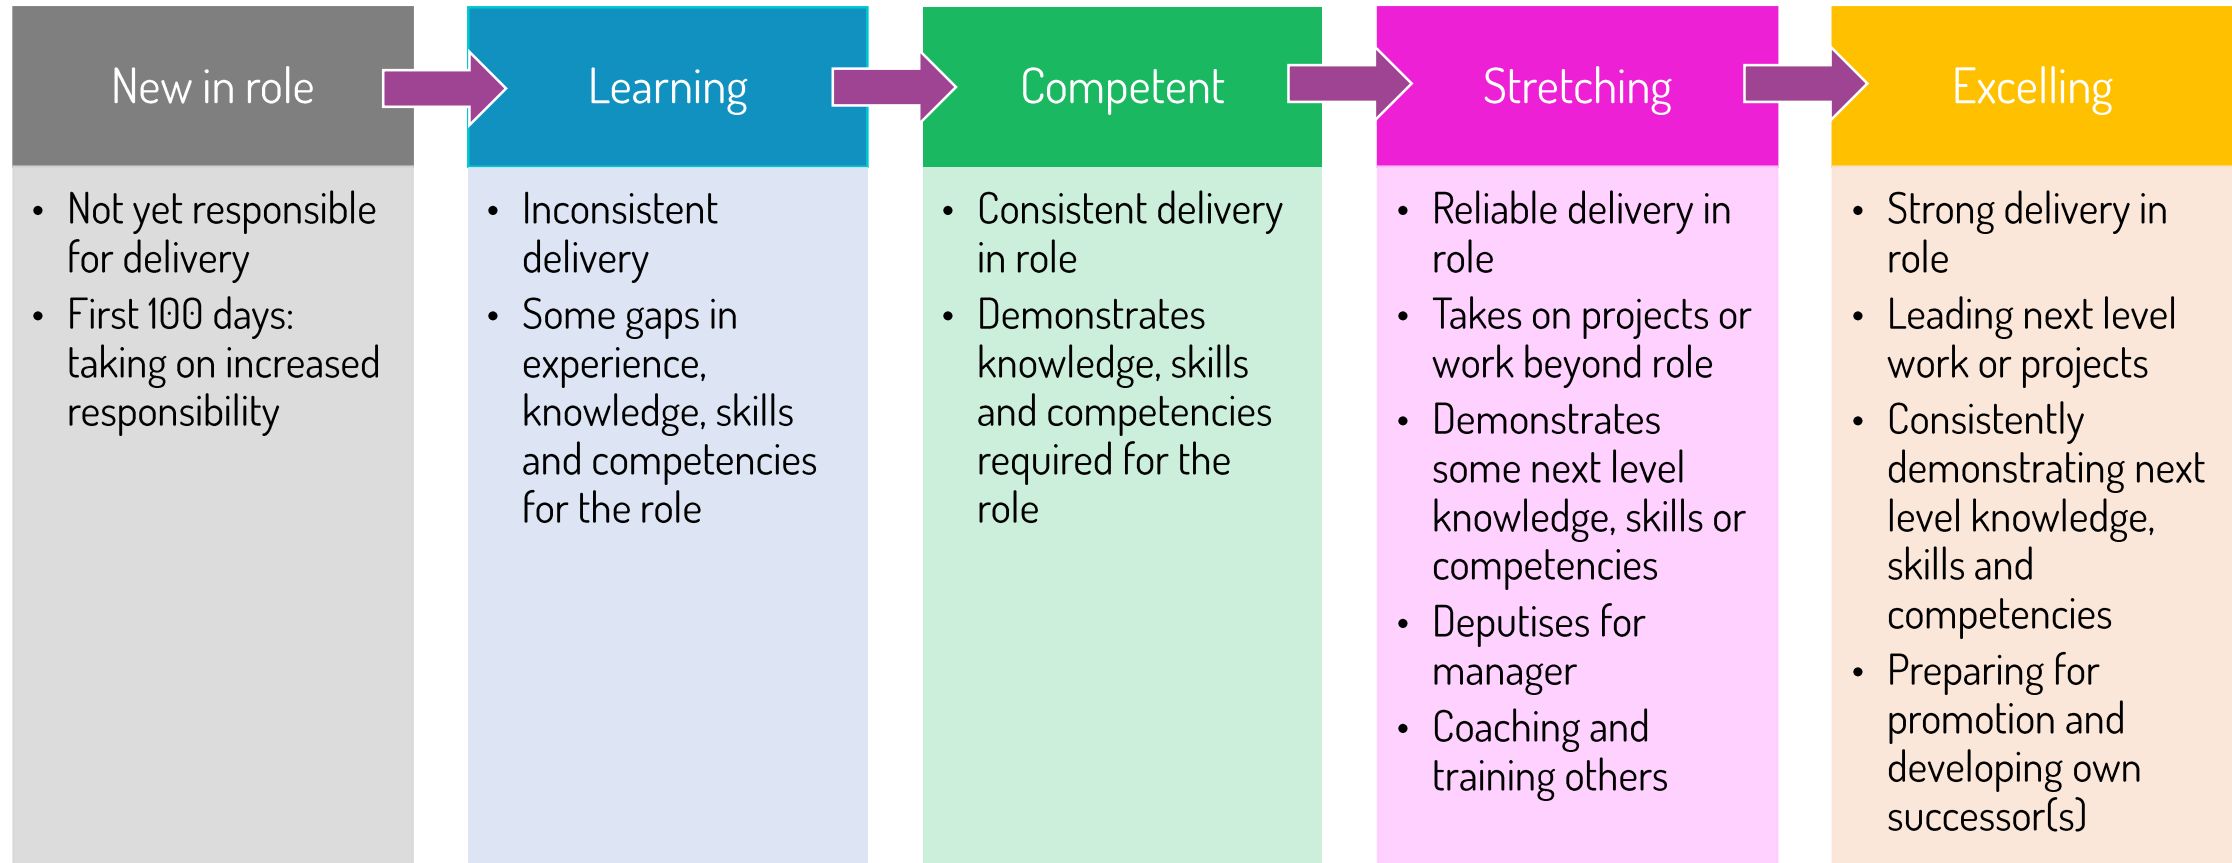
New in role

- Not yet responsible for delivery
- First 100 days: taking on increased responsibility

Learning

- Inconsistent delivery
- Some gaps in experience, knowledge, skills and competencies for the role

Competent

- Consistent delivery in role
- Demonstrates knowledge, skills and competencies required for the role

Stretching

- Reliable delivery in role
- Takes on projects or work beyond role
- Demonstrates some next level knowledge, skills or competencies
- Deputises for manager
- Coaching and training others

Excelling

- Strong delivery in role
- Leading next level work or projects
- Consistently demonstrating next level knowledge, skills and competencies
- Preparing for promotion and developing own successor(s)